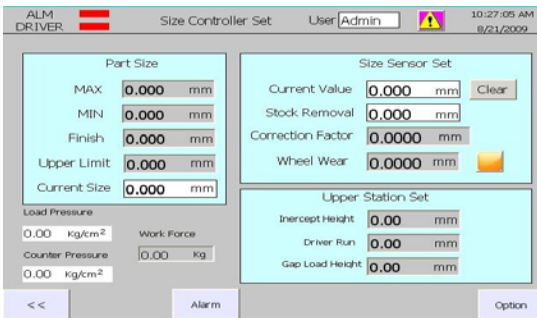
ALM DRIVER

Size Controller Set

User Admin

10:27:05 AM
8/21/2009

Part Size

MAX 0.000 mm
MIN 0.000 mm
Finish 0.000 mm
Upper Limit 0.000 mm
Current Size 0.000 mm

Size Sensor Set

Current Value 0.000 mm Clear
Stock Removal 0.000 mm
Correction Factor 0.0000 mm
Wheel Wear 0.0000 mm

Load Pressure
0.00 Kg/cm$^2$

Work Force
0.00 Kg

Counter Pressure
0.00 Kg/cm$^2$

Upper Station Set

Incercept Height 0.00 mm
Driver Run 0.00 mm
Gap Load Height 0.00 mm

<<

Alarm

Option